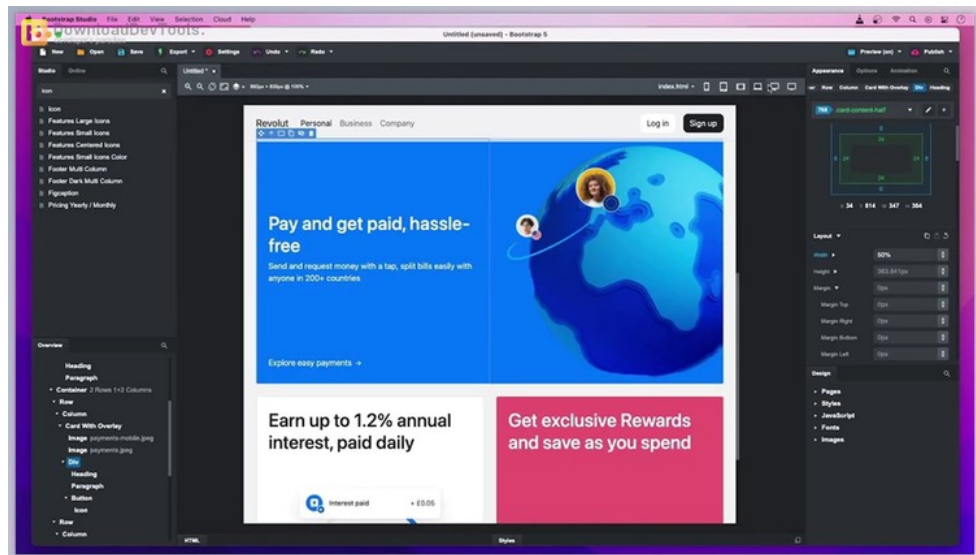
Bootstrap Studio File Edit View Selection Cloud Help
DownloadDevTools.
Untitled (unsaved) - Bootstrap 5
New Open Save Export Settings Undo Redo
Preview (on) Publish
Studio Online
Untitled *
index.html
Appearance Options Animation
Row Column Card With Overlay Div Heading
.card-content-half
icon
Icon
Features Large Icons
Features Small Icons
Features Centered Icons
Features Small Icons Color
Footer Multi Column
Footer Dark Multi Column
Figcaption
Pricing Yearly / Monthly
Revolut Personal Business Company
Log in Sign up
Pay and get paid, hassle-free
Send and request money with a tap, split bills easily with anyone in 200+ countries
Explore easy payments →
Earn up to 1.2% annual interest, paid daily
Get exclusive Rewards and save as you spend
Interest paid + £0.05
24
24
24
24
34 814 347 364
Layout
Width 50%
Height 383.641px
Margin
Margin Top 0px
Margin Right 0px
Margin Bottom 0px
Margin Left 0px
Design
Pages
Styles
JavaScript
Fonts
Images
Overview
Heading
Paragraph
Container 2 Rows 1+2 Columns
Row
Column
Card With Overlay
Image payments-mobile.jpeg
Image payments.jpeg
Div
Heading
Paragraph
Button
Icon
Row
Column
HTML
Styles